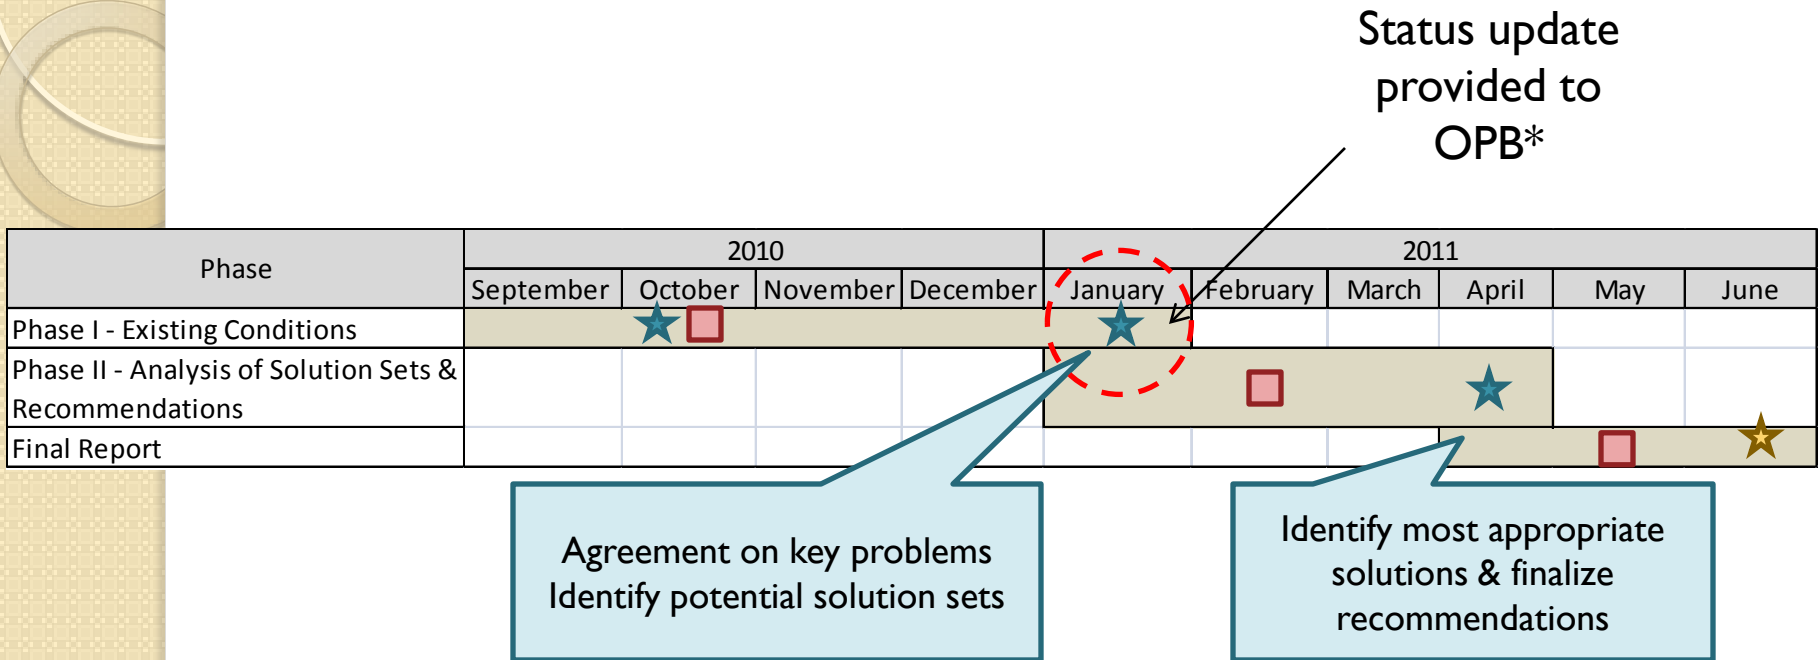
Status update provided to OPB*

| Phase | 2010 | | | | 2011 | | | | | |
|---|---|---|---|---|---|---|---|---|---|---|
| | September | October | November | December | January | February | March | April | May | June |
| Phase I - Existing Conditions | | | | | | | | | | |
| Phase II - Analysis of Solution Sets & Recommendations | | | | | | | | | | |
| Final Report | | | | | | | | | | |

Agreement on key problems
Identify potential solution sets

Identify most appropriate solutions & finalize recommendations